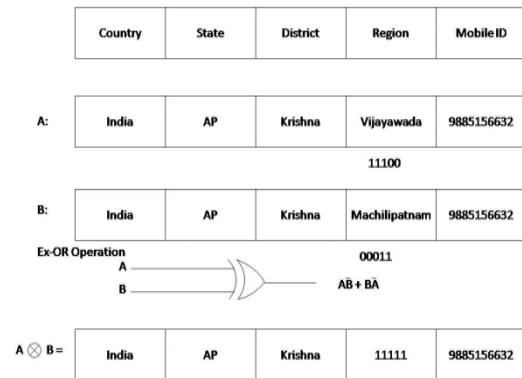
| Country | State | District | Region | Mobile ID |
|---|---|---|---|---|

A:

| India | AP | Krishna | Vijayawada | 9885156632 |
|---|---|---|---|---|

11100

B:

| India | AP | Krishna | Machilipatnam | 9885156632 |
|---|---|---|---|---|

Ex-OR Operation

A

B

00011

$A\bar{B} + B\bar{A}$

$A \otimes B =$

| India | AP | Krishna | 11111 | 9885156632 |
|---|---|---|---|---|